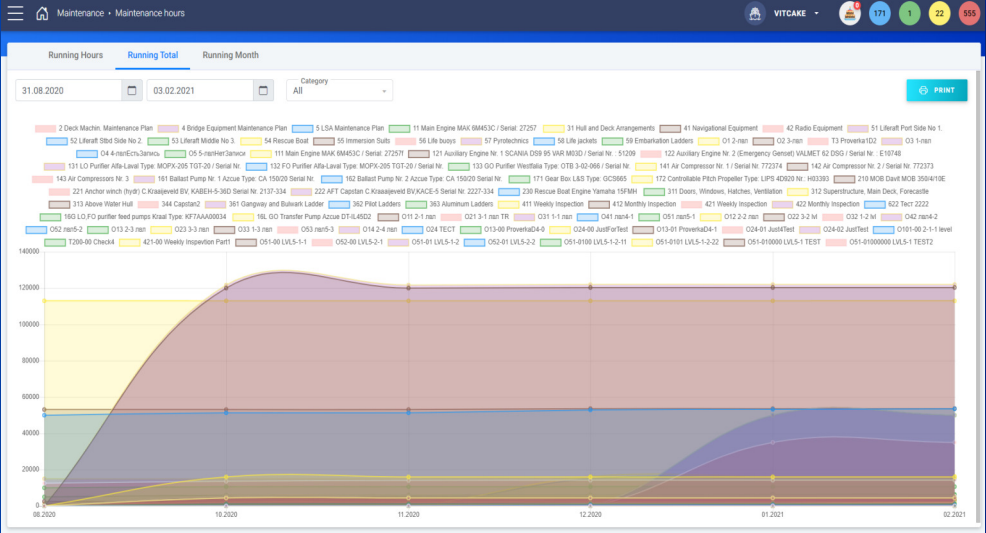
Maintenance • Maintenance hours

VITCAKE

0 171 1 22 555

Running Hours Running Total Running Month

31.08.2020 03.02.2021 Category All

PRINT

2 Deck Machin. Maintenance Plan 4 Bridge Equipment Maintenance Plan 5 LSA Maintenance Plan 11 Main Engine MAK 6M453C / Serial: 27257 31 Hull and Deck Arrangements 41 Navigational Equipment 42 Radio Equipment 51 Liferaft Port Side No 1. 52 Liferaft Stbd Side No 2. 53 Liferaft Middle No 3. 54 Rescue Boat 55 Immersion Suits 56 Life buoys 57 Pyrotechnics 58 Life jackets 59 Embarkation Ladders O1 2-лап O2 3-лап T3 ProverkaTD2 O3 1-лап O4 4-лапЕсть Записи O5 5-лапНет Записи 111 Main Engine MAK 6M453C / Serial: 27257f 121 Auxiliary Engine Nr. 1 SCANIA DS9 95 VAR M03D / Serial Nr. : 51209 122 Auxiliary Engine Nr. 2 (Emergency Genset) VALMET 62 DSG / Serial Nr. : E10748 131 LO Purifier Alfa-Laval Type: MOPX-205 TGT-20 / Serial Nr. 132 FO Purifier Alfa-Laval Type: MOPX-205 TGT-20 / Serial Nr. 133 GO Purifier Westfalia Type: OTB 3-02-066 / Serial Nr. 141 Air Compressor Nr. 1 / Serial Nr. 772374 142 Air Compressor Nr. 2 / Serial Nr. 772373 143 Air Compressors Nr. 3 161 Ballast Pump Nr. 1 Azcue Type: CA 150/20 Serial Nr. 162 Ballast Pump Nr. 2 Azcue Type: CA 150/20 Serial Nr. 171 Gear Box L&S Type: GCS865 172 Controllable Pitch Propeller Type: LIPS 4D920 Nr.: H03393 210 MOB Davit MOB 350/4/10E 221 Anchor winch (hydr) C.Kraaijeveld BV, KABEH-5-36D Serial Nr. 2137-334 222 AFT Capstan C.Kraaaijeveld BV,KACE-5 Serial Nr. 2227-334 230 Rescue Boat Engine Yamaha 15FMH 311 Doors, Windows, Hatches, Ventilation 312 Superstructure, Main Deck, Forecastle 313 Above Water Hull 344 Capstan2 361 Gangway and Bulwark Ladder 362 Pilot Ladders 363 Aluminum Ladders 411 Weekly Inspection 412 Monthly Inspection 421 Weekly Inspection 422 Monthly Inspection 622 Тест 2222 16G LO,FO purifier feed pumps Kraal Type: KF7AAA00034 16L GO Transfer Pump Azcue DT-IL45D2 O11 2-1 лап O21 3-1 лап TR O31 1-1 лап O41 лап4-1 O51 лап5-1 O12 2-2 лап O22 3-2 lvl O32 1-2 lvl O42 лап4-2 O52 лап5-2 O13 2-3 лап O23 3-3 лап O33 1-3 лап O53 лап5-3 O14 2-4 лап O24 TECT O13-00 ProverkaD4-0 O24-00 JustForTest O13-01 ProverkaD4-1 O24-01 Just4Test O24-02 JustTest O101-00 2-1-1 level T200-00 Check4 421-00 Weekly Inspevtion Part1 O51-00 LVL5-1-1 O52-00 LVL5-2-1 O51-01 LVL5-1-2 O52-01 LVL5-2-2 O51-0100 LVL5-1-2-11 O51-0101 LVL5-1-2-22 O51-010000 LVL5-1 TEST O51-01000000 LVL5-1 TEST2

140000
120000
100000
80000
60000
40000
20000
0

08.2020 10.2020 11.2020 12.2020 01.2021 02.2021